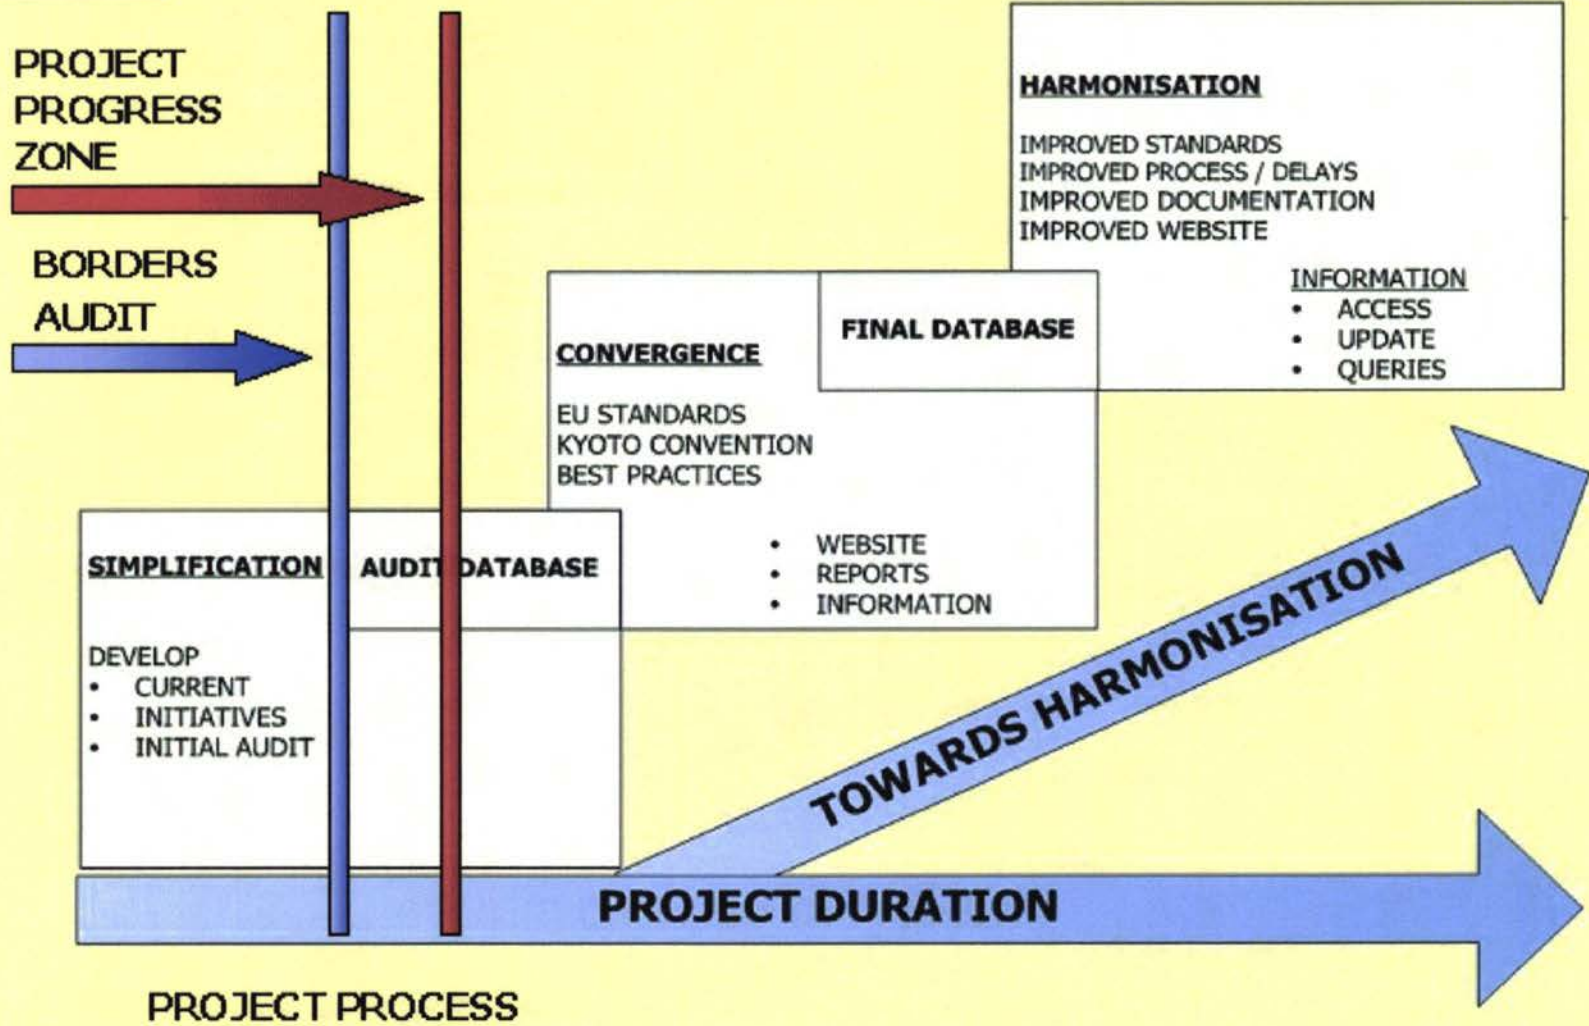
PROJECT PROGRESS ZONE

BORDERS AUDIT

HARMONISATION

IMPROVED STANDARDS
IMPROVED PROCESS / DELAYS
IMPROVED DOCUMENTATION
IMPROVED WEBSITE

INFORMATION
• ACCESS
• UPDATE
• QUERIES

FINAL DATABASE

CONVERGENCE

EU STANDARDS
KYOTO CONVENTION
BEST PRACTICES

• WEBSITE
• REPORTS
• INFORMATION

SIMPLIFICATION

AUDIT DATABASE

DEVELOP
• CURRENT
• INITIATIVES
• INITIAL AUDIT

TOWARDS HARMONISATION

PROJECT DURATION

PROJECT PROCESS